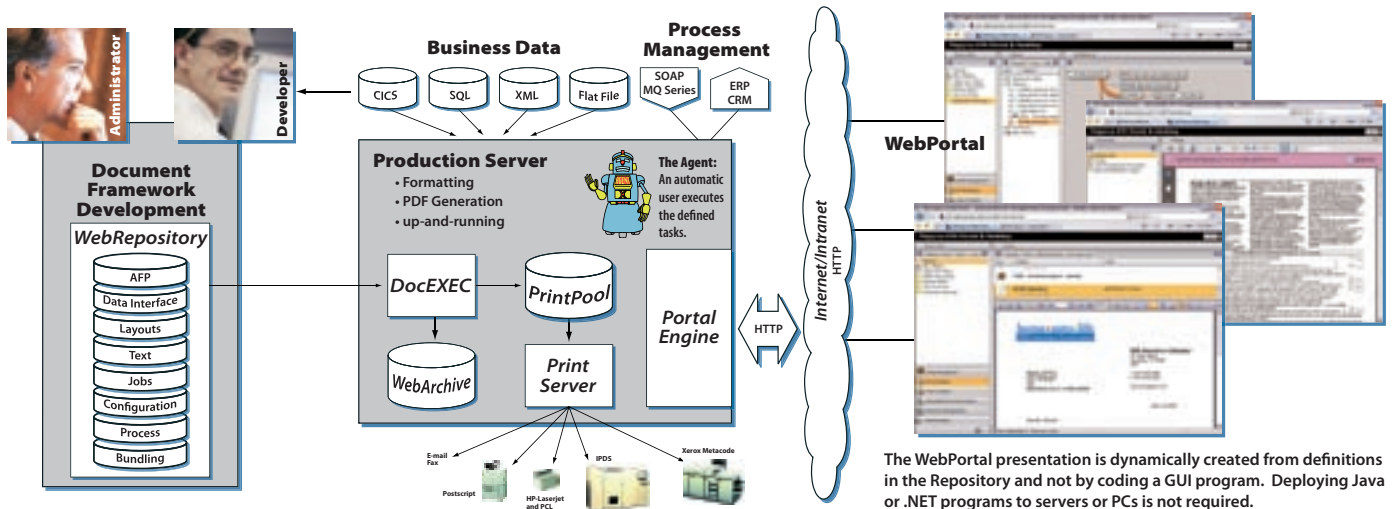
Administrator

Developer

Business Data

CICS

SQL

XML

Flat File

Process Management

SOAP MQ Series

ERP CRM

Document Framework Development

WebRepository

AFP

Data Interface

Layouts

Text

Jobs

Configuration

Process

Bundling

Production Server

• Formatting
• PDF Generation
• up-and-running

The Agent: An automatic user executes the defined tasks.

DocEXEC

PrintPool

Portal Engine

WebArchive

Print Server

HTTP

Internet/Intranet HTTP

WebPortal

E-mail Fax

Postscript

HP-Laserjet and PCL

IPDS

Xerox Metacode

The WebPortal presentation is dynamically created from definitions in the Repository and not by coding a GUI program. Deploying Java or .NET programs to servers or PCs is not required.